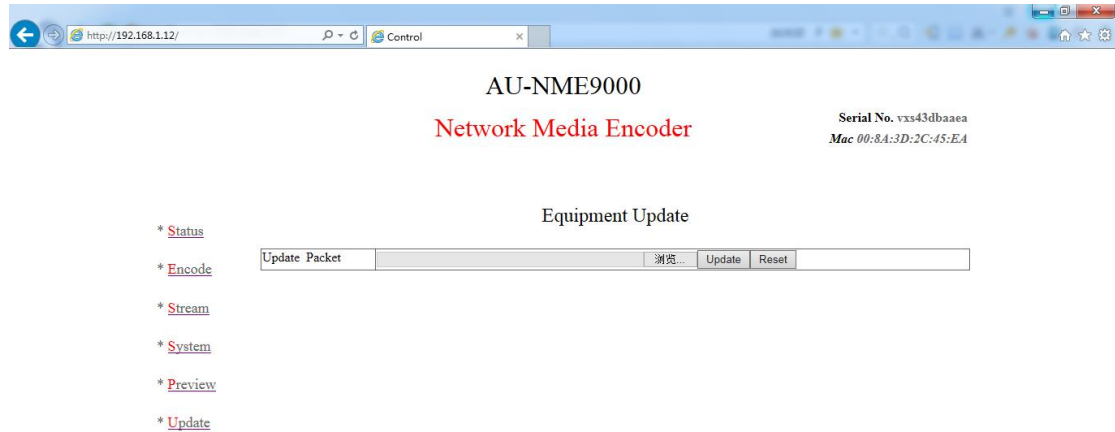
http://192.168.1.12/

Control

AU-NME9000

Network Media Encoder

Serial No. vxs43dbaaea
Mac 00:8A:3D:2C:45:EA

Equipment Update

* Status

* Encode

* Stream

* System

* Preview

* Update

| Update Packet | 浏览... | Update | Reset |
|---|---|---|---|